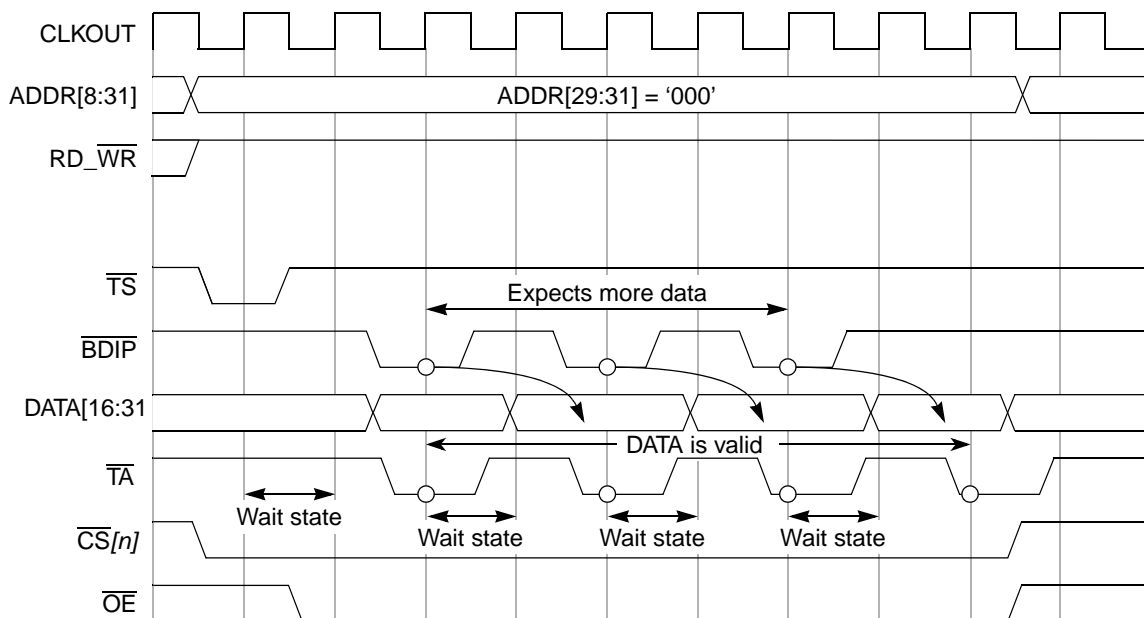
CLKOUT

ADDR[8:31]

ADDR[29:31] = '000'

RD_$\overline{WR}$

$\overline{TS}$

Expects more data

$\overline{BDIP}$

DATA[16:31

DATA is valid

$\overline{TA}$

Wait state

Wait state

Wait state

Wait state

$\overline{CS}$[n]

$\overline{OE}$